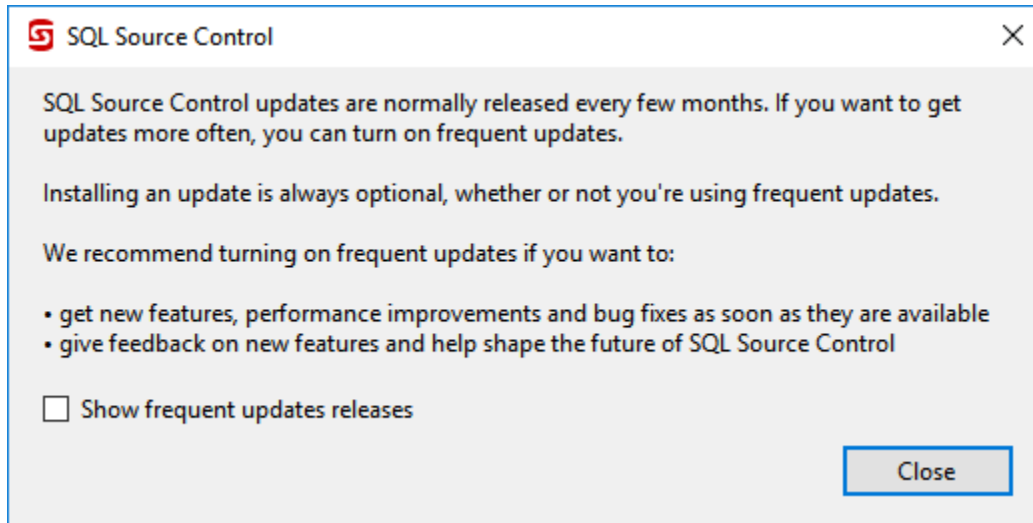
SQL Source Control

SQL Source Control updates are normally released every few months. If you want to get updates more often, you can turn on frequent updates.

Installing an update is always optional, whether or not you're using frequent updates.

We recommend turning on frequent updates if you want to:

• get new features, performance improvements and bug fixes as soon as they are available
• give feedback on new features and help shape the future of SQL Source Control

Show frequent updates releases

Close